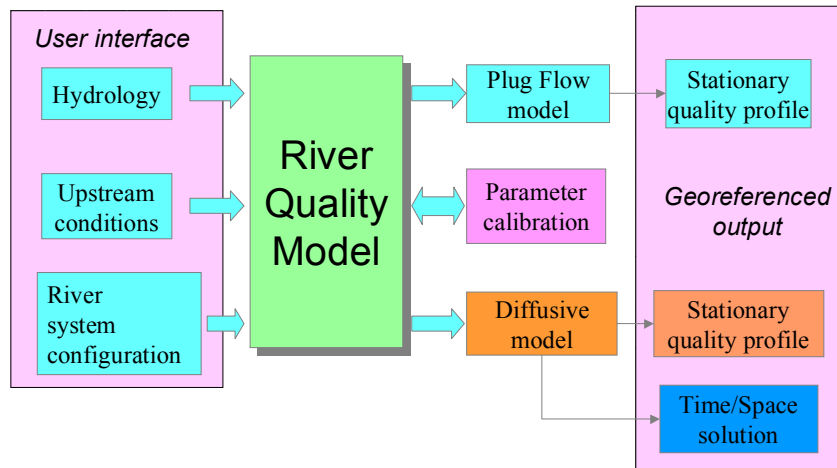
User interface

Hydrology

Upstream conditions

River system configuration

River Quality Model

Plug Flow model

Parameter calibration

Diffusive model

Stationary quality profile

Georeferenced output

Stationary quality profile

Time/Space solution